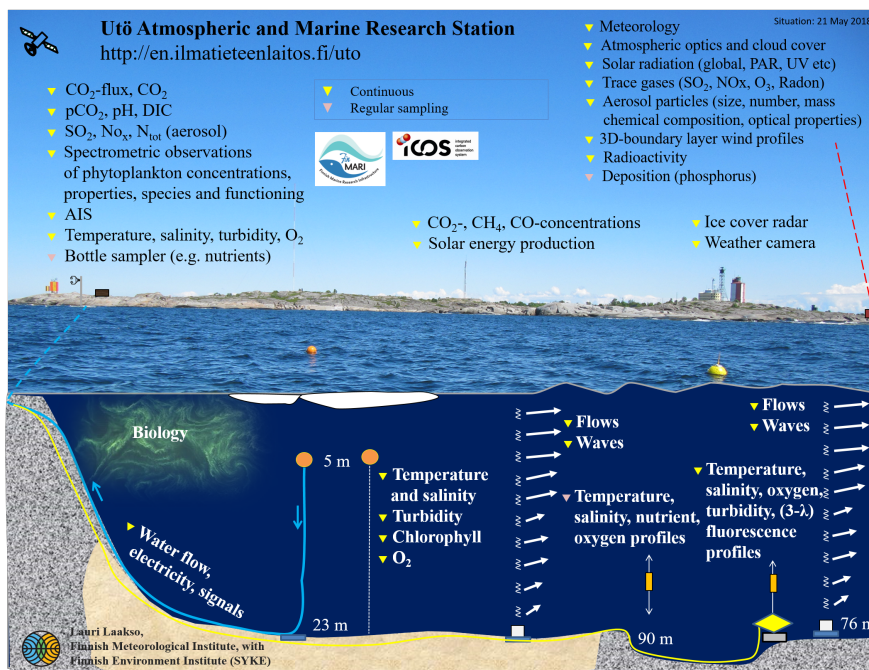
Utö Atmospheric and Marine Research Station
http://en.ilmatieteenlaitos.fi/uto

Situation: 21 May 2018

Meteorology
Atmospheric optics and cloud cover
Solar radiation (global, PAR, UV etc)
Trace gases ($SO_2$, NOx, $O_3$, Radon)
Aerosol particles (size, number, mass chemical composition, optical properties)
3D-boundary layer wind profiles
Radioactivity
Deposition (phosphorus)

$CO_2$-flux, $CO_2$
$pCO_2$, pH, DIC
$SO_2$, $No_x$, $N_{tot}$ (aerosol)
Spectrometric observations of phytoplankton concentrations, properties, species and functioning
AIS
Temperature, salinity, turbidity, $O_2$
Bottle sampler (e.g. nutrients)

Continuous
Regular sampling

FINMARI
Finnish Marine Research Infrastructure

ICOS
integrated carbon observation system

$CO_2$-, $CH_4$, CO-concentrations
Solar energy production

Ice cover radar
Weather camera

Biology

5 m

Temperature and salinity
Turbidity
Chlorophyll
$O_2$

Flows
Waves

Temperature, salinity, nutrient, oxygen profiles

Flows
Waves

Temperature, salinity, oxygen, turbidity, (3-λ) fluorescence profiles

Water flow, electricity, signals

23 m

90 m

76 m

Lauri Laakso,
Finnish Meteorological Institute, with
Finnish Environment Institute (SYKE)